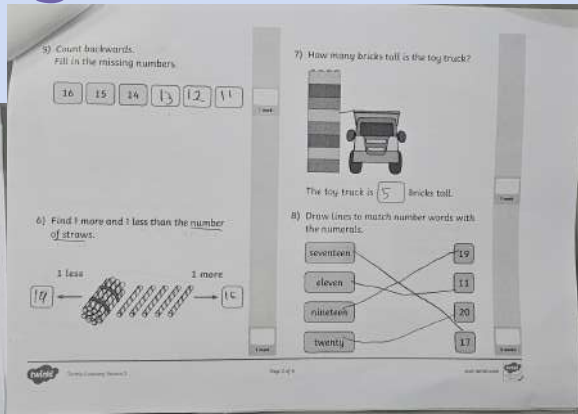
5) Count backwards.
Fill in the missing numbers.

16 15 14 13 12 11

1 mark

6) Find 1 more and 1 less than the number of straws.

1 less 1 more

19 15

1 mark

7) How many bricks tall is the toy truck?

The toy truck is 5 bricks tall.

1 mark

8) Draw lines to match number words with the numerals.

seventeen 19
eleven 11
nineteen 20
twenty 17

1 mark

twinkl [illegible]

Page 2 of 4

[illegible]